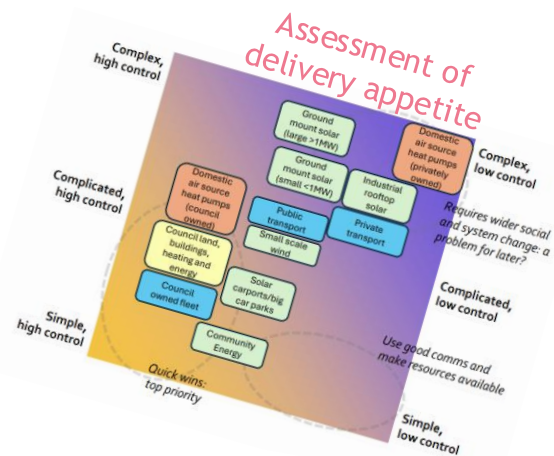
Assessment of delivery appetite

Complex, high control

Complicated, high control

Simple, high control

Complex, low control

Complicated, low control

Simple, low control

Ground mount solar (large >1MW)

Ground mount solar (small <1MW)

Domestic air source heat pumps (privately owned)

Industrial rooftop solar

Domestic air source heat pumps (council owned)

Public transport

Private transport

Small scale wind

Council land, buildings, heating and energy

Council owned fleet

Solar carports/big car parks

Community Energy

Requires wider social and system change: a problem for later?

Use good comms and make resources available

Quick wins: top priority